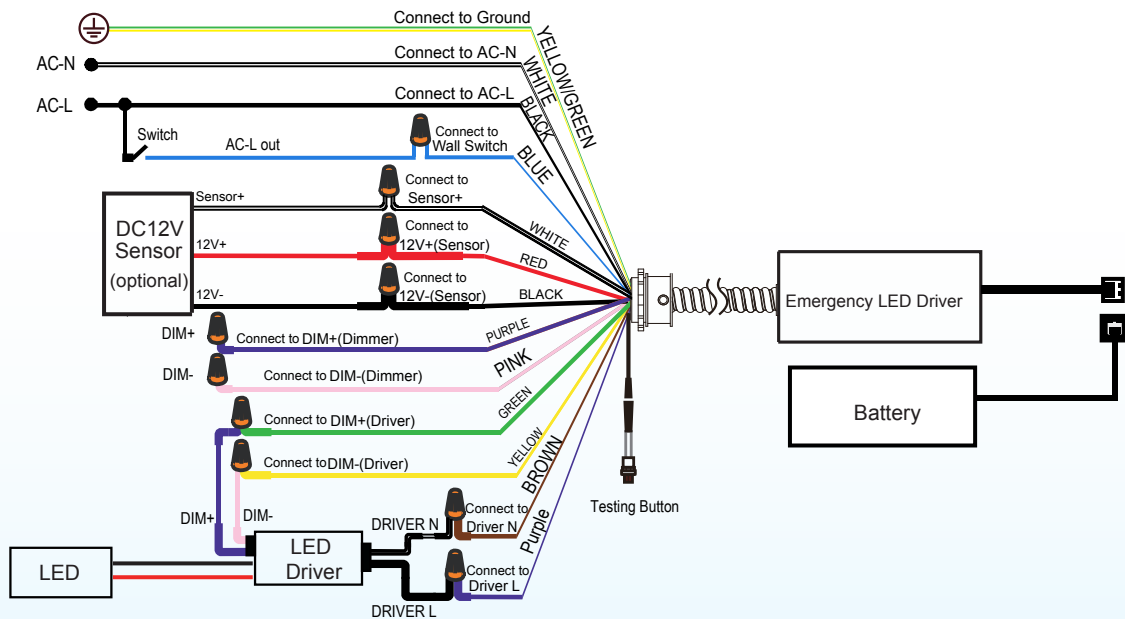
Connect to Ground
YELLOW/GREEN
AC-N
Connect to AC-N
WHITE
AC-L
Connect to AC-L
BLACK
Switch
AC-L out
Connect to Wall Switch
BLUE
DC12V Sensor (optional)
Sensor+
Connect to Sensor+
WHITE
12V+
Connect to 12V+(Sensor)
RED
12V-
Connect to 12V-(Sensor)
BLACK
Emergency LED Driver
DIM+
Connect to DIM+(Dimmer)
PURPLE
DIM-
Connect to DIM-(Dimmer)
PINK
Battery
Connect to DIM+(Driver)
GREEN
Connect to DIM-(Driver)
YELLOW
BROWN
Testing Button
DIM+
DIM-
DRIVER N
Connect to Driver N
Purple
LED
LED Driver
Connect to Driver L
DRIVER L